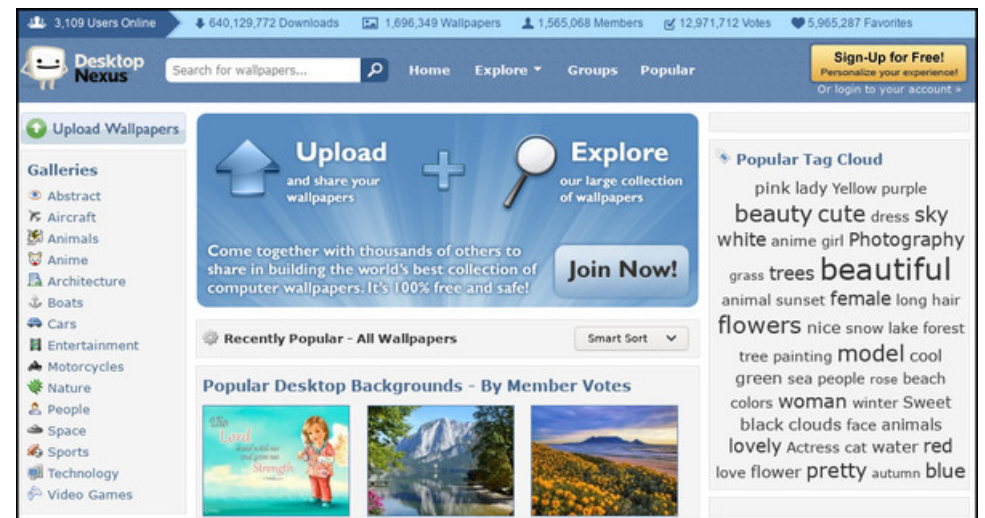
3,109 Users Online 640,129,772 Downloads 1,696,349 Wallpapers 1,565,068 Members 12,971,712 Votes 5,965,287 Favorites

Desktop Nexus

Search for wallpapers...

Home Explore Groups Popular

Sign-Up for Free!
Personalize your experience!
Or login to your account »

Upload Wallpapers

Galleries
Abstract
Aircraft
Animals
Anime
Architecture
Boats
Cars
Entertainment
Motorcycles
Nature
People
Space
Sports
Technology
Video Games

Upload
and share your wallpapers

Explore
our large collection of wallpapers

Come together with thousands of others to share in building the world's best collection of computer wallpapers. It's 100% free and safe!

Join Now!

Recently Popular - All Wallpapers

Smart Sort

Popular Desktop Backgrounds - By Member Votes

The Lord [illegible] Strength

Popular Tag Cloud
pink lady Yellow purple beauty cute dress sky white anime girl Photography grass trees beautiful animal sunset female long hair flowers nice snow lake forest tree painting model cool green sea people rose beach colors woman winter Sweet black clouds face animals lovely Actress cat water red love flower pretty autumn blue